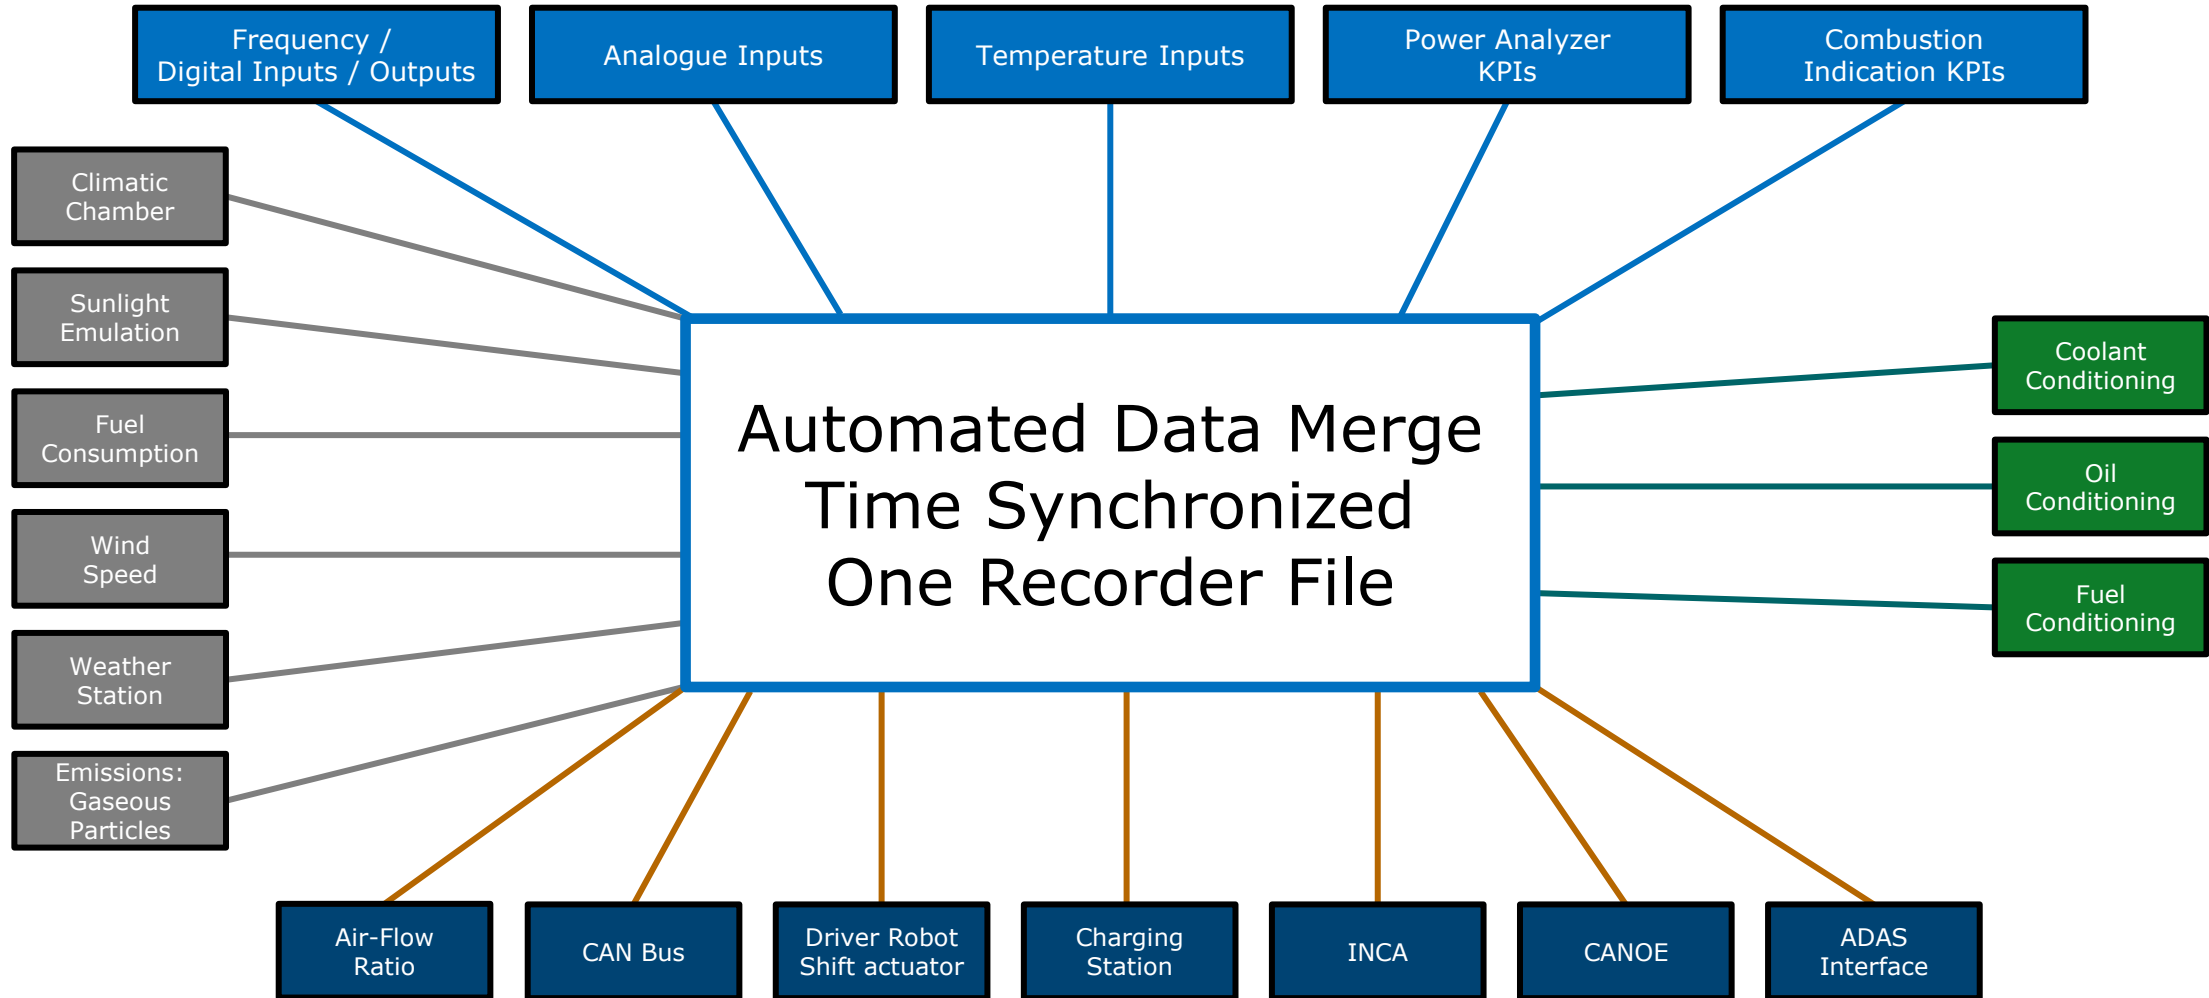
Frequency / Digital Inputs / Outputs

Analogue Inputs

Temperature Inputs

Power Analyzer KPIs

Combustion Indication KPIs

Climatic Chamber

Sunlight Emulation

Fuel Consumption

Wind Speed

Weather Station

Emissions: Gaseous Particles

Automated Data Merge
Time Synchronized
One Recorder File

Coolant Conditioning

Oil Conditioning

Fuel Conditioning

Air-Flow Ratio

CAN Bus

Driver Robot Shift actuator

Charging Station

INCA

CANOE

ADAS Interface